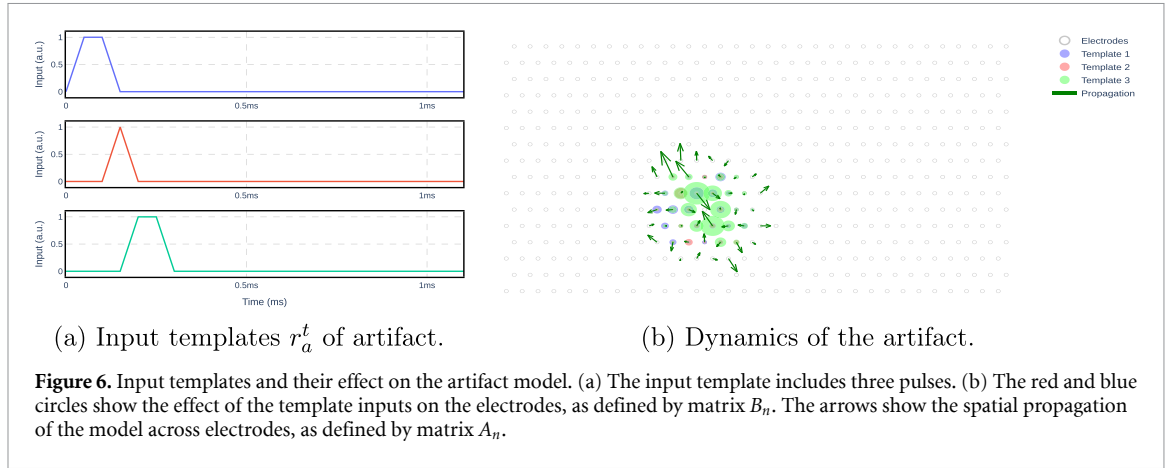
Input (a.u.)

1

0.5

0

0

0.5ms

1ms

Input (a.u.)

1

0.5

0

0

0.5ms

1ms

Input (a.u.)

1

0.5

0

0

0.5ms

1ms

Time (ms)

Electrodes
Template 1
Template 2
Template 3
Propagation

(a) Input templates $r_a^t$ of artifact.

(b) Dynamics of the artifact.

**Figure 6.** Input templates and their effect on the artifact model. (a) The input template includes three pulses. (b) The red and blue circles show the effect of the template inputs on the electrodes, as defined by matrix $B_n$. The arrows show the spatial propagation of the model across electrodes, as defined by matrix $A_n$.